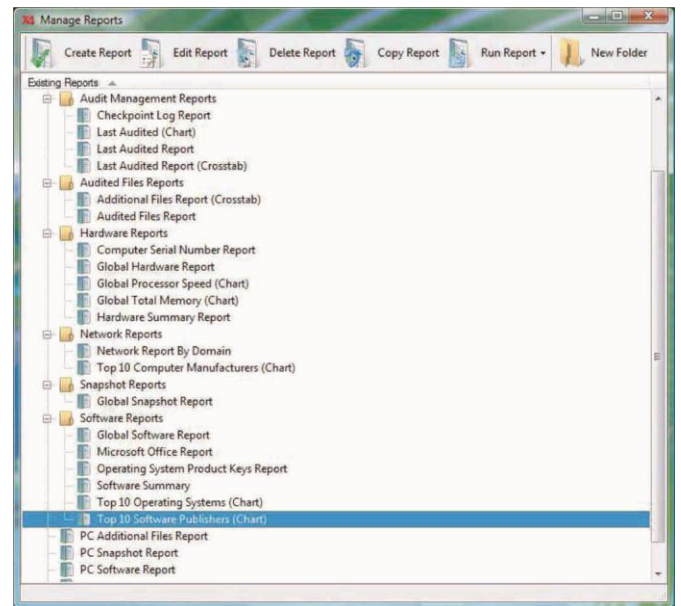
Manage Reports

Create Report
Edit Report
Delete Report
Copy Report
Run Report
New Folder

Existing Reports
Audit Management Reports
Checkpoint Log Report
Last Audited (Chart)
Last Audited Report
Last Audited Report (Crosstab)
Audited Files Reports
Additional Files Report (Crosstab)
Audited Files Report
Hardware Reports
Computer Serial Number Report
Global Hardware Report
Global Processor Speed (Chart)
Global Total Memory (Chart)
Hardware Summary Report
Network Reports
Network Report By Domain
Top 10 Computer Manufacturers (Chart)
Snapshot Reports
Global Snapshot Report
Software Reports
Global Software Report
Microsoft Office Report
Operating System Product Keys Report
Software Summary
Top 10 Operating Systems (Chart)
Top 10 Software Publishers (Chart)
PC Additional Files Report
PC Snapshot Report
PC Software Report